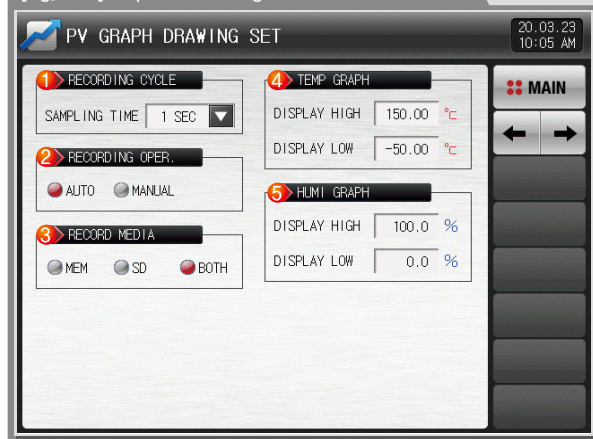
PV GRAPH DRAWING SET

20.03.23
10:05 AM

MAIN

← →

1 RECORDING CYCLE

SAMPLING TIME 1 SEC

2 RECORDING OPER.

AUTO MANUAL

3 RECORD MEDIA

MEM SD BOTH

4 TEMP GRAPH

DISPLAY HIGH 150.00 ℃

DISPLAY LOW -50.00 ℃

5 HUMI GRAPH

DISPLAY HIGH 100.0 %

DISPLAY LOW 0.0 %